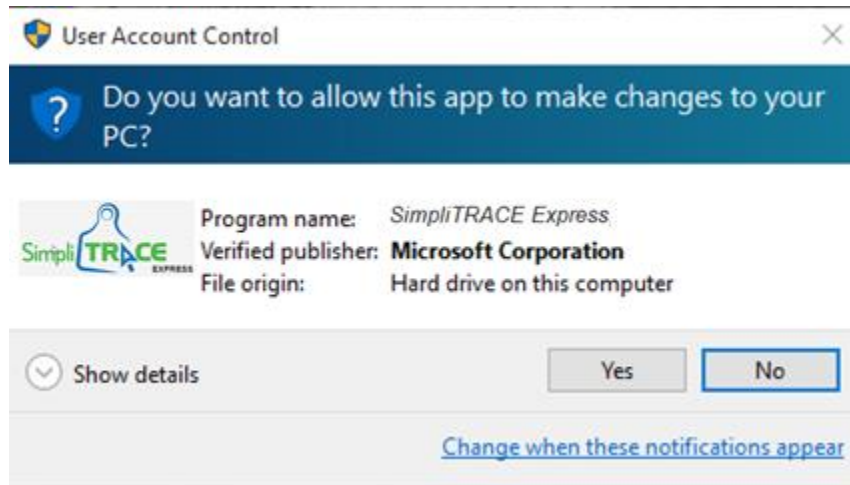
User Account Control

Do you want to allow this app to make changes to your PC?

Simpli TRACE EXPRESS

Program name: SimpliTRACE Express
Verified publisher: Microsoft Corporation
File origin: Hard drive on this computer

Show details

Yes

No

Change when these notifications appear